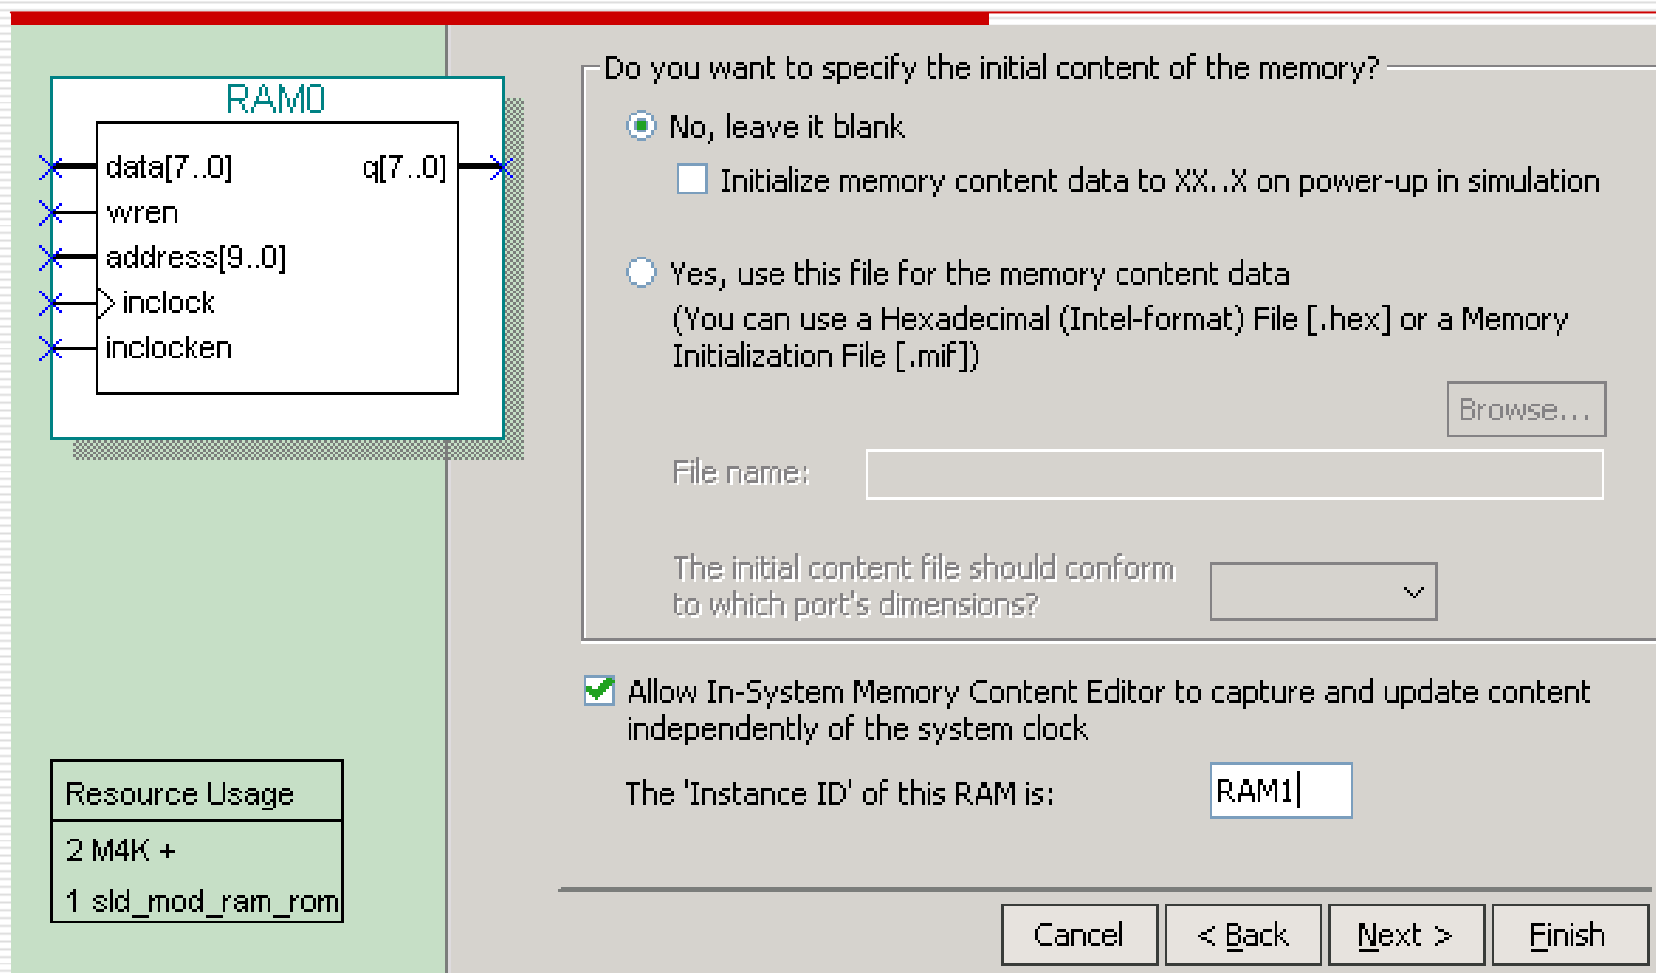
RAM0

data[7..0]
q[7..0]
wren
address[9..0]
inclock
inclocken

Resource Usage
2 M4K +
1 sld_mod_ram_rom

Do you want to specify the initial content of the memory?

No, leave it blank

Initialize memory content data to XX..X on power-up in simulation

Yes, use this file for the memory content data
(You can use a Hexadecimal (Intel-format) File [.hex] or a Memory Initialization File [.mif])

Browse...

File name:

The initial content file should conform to which port's dimensions?

Allow In-System Memory Content Editor to capture and update content independently of the system clock

The 'Instance ID' of this RAM is: RAM1

Cancel
< Back
Next >
Finish